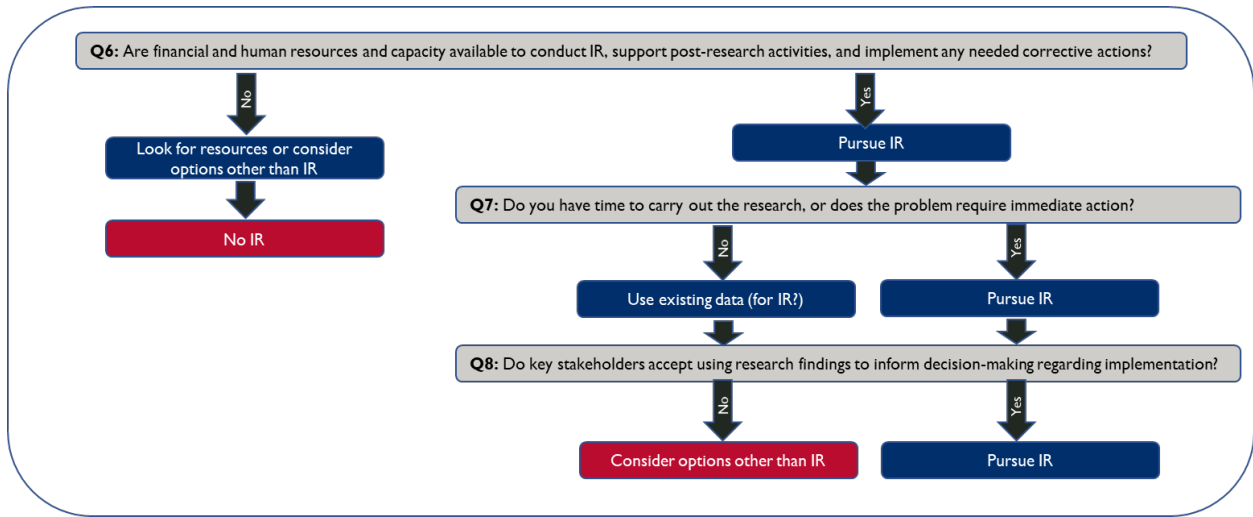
**Q6:** Are financial and human resources and capacity available to conduct IR, support post-research activities, and implement any needed corrective actions?

No

Look for resources or consider options other than IR

No IR

Yes

Pursue IR

**Q7:** Do you have time to carry out the research, or does the problem require immediate action?

No

Use existing data (for IR?)

Yes

Pursue IR

**Q8:** Do key stakeholders accept using research findings to inform decision-making regarding implementation?

No

Consider options other than IR

Yes

Pursue IR